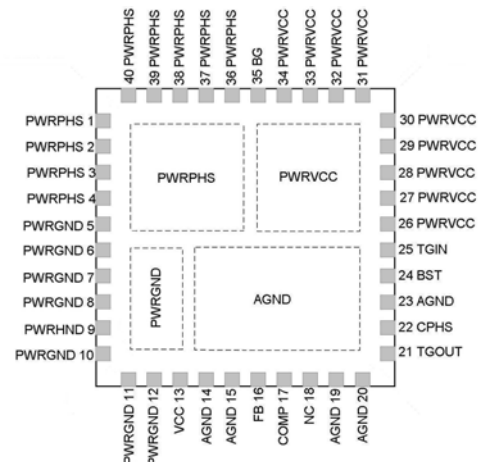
40 PWRPHS
39 PWRPHS
38 PWRPHS
37 PWRPHS
36 PWRPHS
35 BG
34 PWRVCC
33 PWRVCC
32 PWRVCC
31 PWRVCC

PWRPHS 1
PWRPHS 2
PWRPHS 3
PWRPHS 4
PWRGND 5
PWRGND 6
PWRGND 7
PWRGND 8
PWRHND 9
PWRGND 10

PWRPHS
PWRVCC
PWRGND
AGND

30 PWRVCC
29 PWRVCC
28 PWRVCC
27 PWRVCC
26 PWRVCC
25 TGIN
24 BST
23 AGND
22 CPHS
21 TGOUT

PWRGND 11
PWRGND 12
VCC 13
AGND 14
AGND 15
FB 16
COMP 17
NC 18
AGND 19
AGND 20